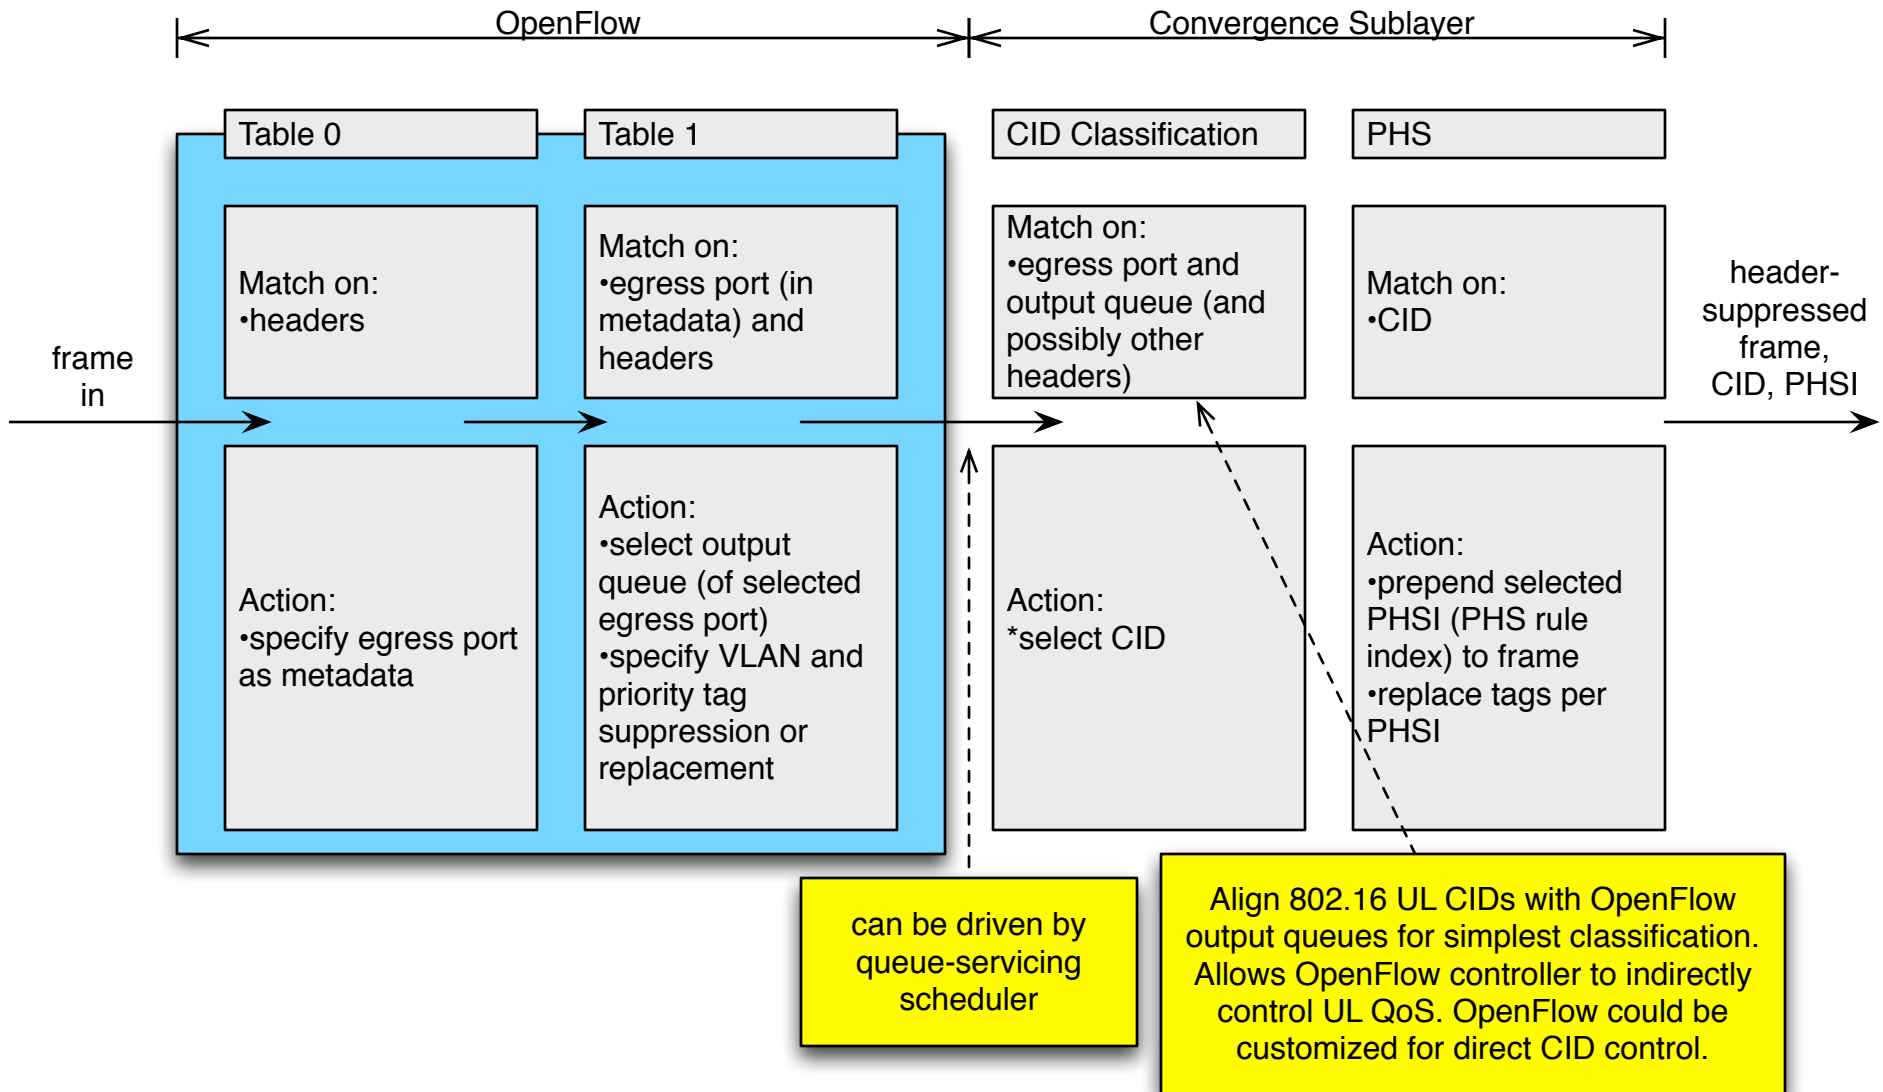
OpenFlow

Convergence Sublayer

Table 0

Table 1

CID Classification

PHS

frame in

Match on:
•headers

Match on:
•egress port (in metadata) and headers

Match on:
•egress port and output queue (and possibly other headers)

Match on:
•CID

header-suppressed frame, CID, PHSI

Action:
•specify egress port as metadata

Action:
•select output queue (of selected egress port)
•specify VLAN and priority tag suppression or replacement

Action:
*select CID

Action:
•prepend selected PHSI (PHS rule index) to frame
•replace tags per PHSI

can be driven by queue-servicing scheduler

Align 802.16 UL CIDs with OpenFlow output queues for simplest classification. Allows OpenFlow controller to indirectly control UL QoS. OpenFlow could be customized for direct CID control.